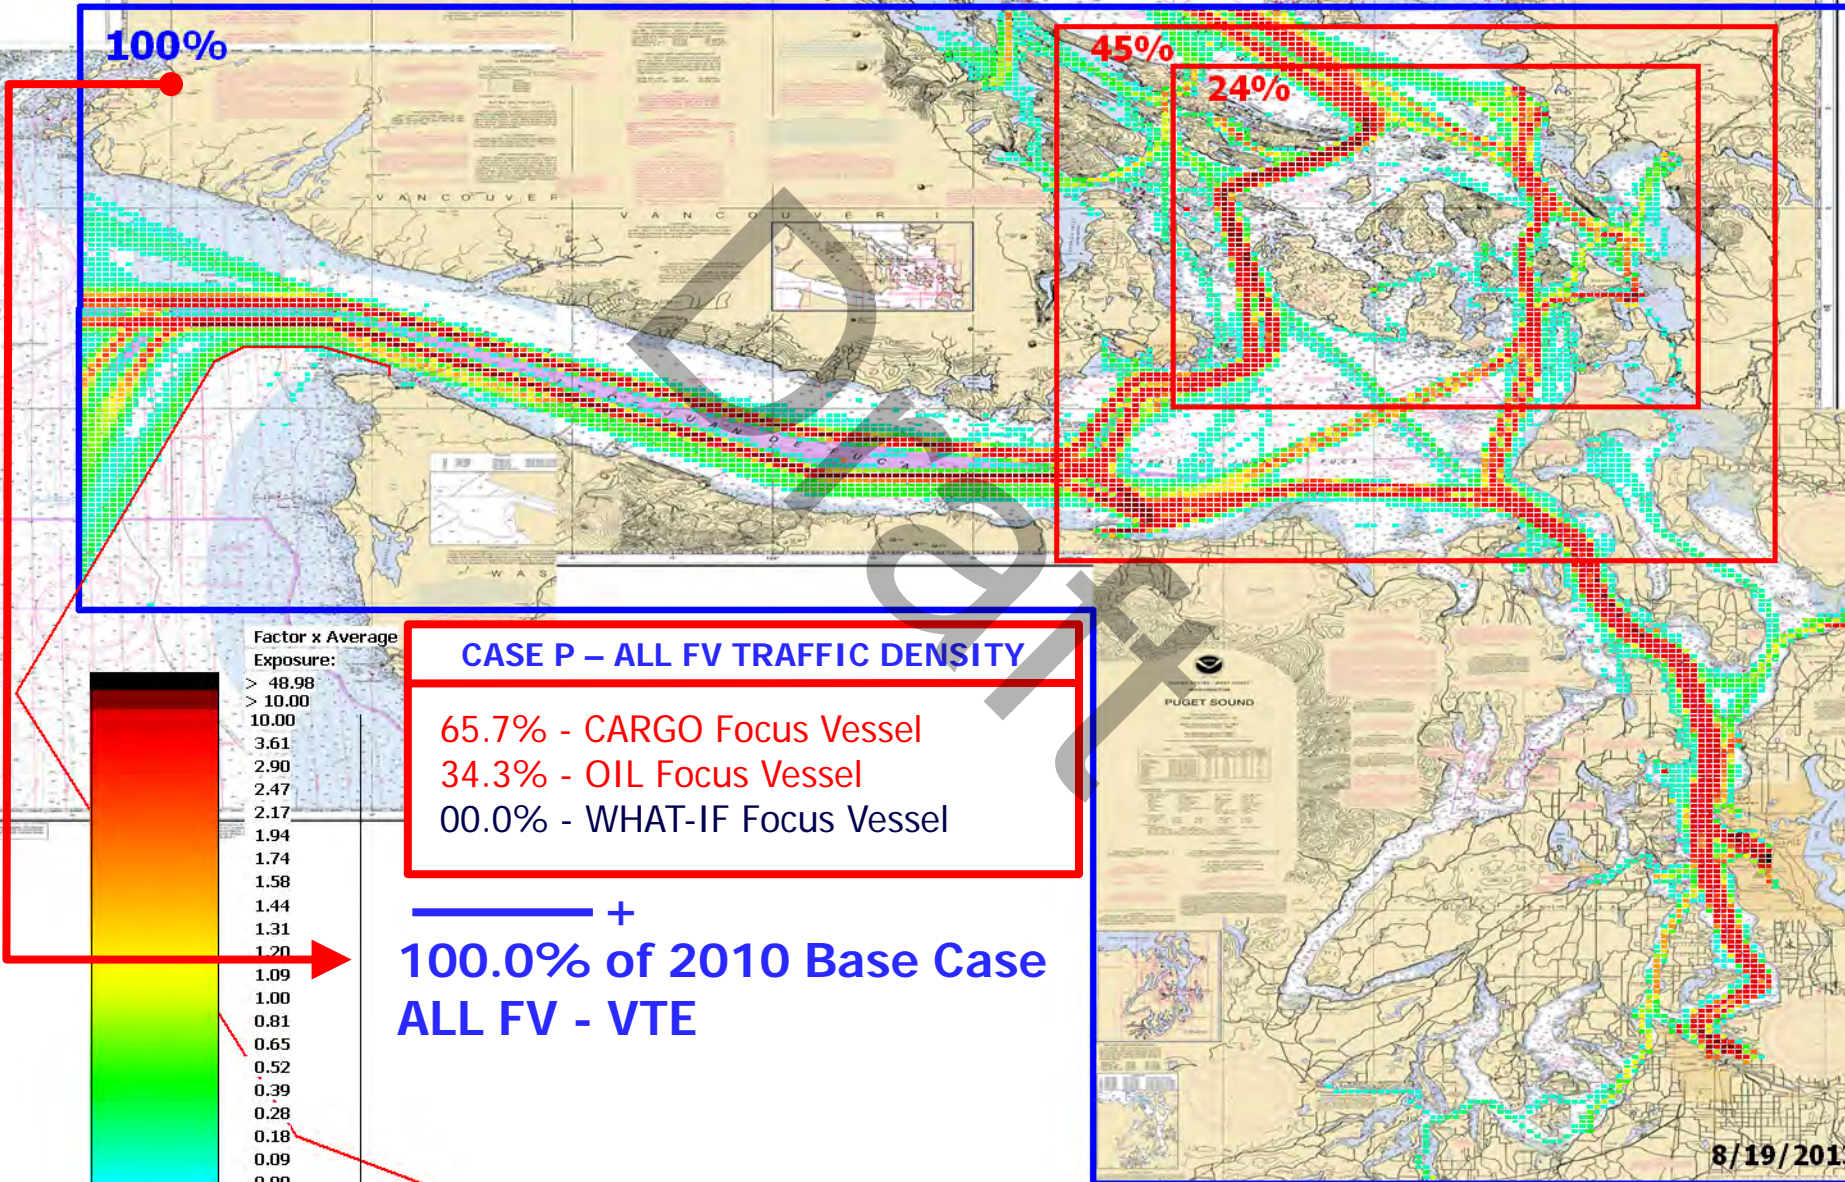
100%

45%

24%

VANCOUVER

Draft

Factor x Average Exposure:
> 48.98
> 10.00
10.00
3.61
2.90
2.47
2.17
1.94
1.74
1.58
1.44
1.31
1.20
1.09
1.00
0.81
0.65
0.52
0.39
0.28
0.18
0.09
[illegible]

CASE P – ALL FV TRAFFIC DENSITY

65.7% - CARGO Focus Vessel
34.3% - OIL Focus Vessel
00.0% - WHAT-IF Focus Vessel

+

100.0% of 2010 Base Case
ALL FV - VTE

PUGET SOUND

8/19/201